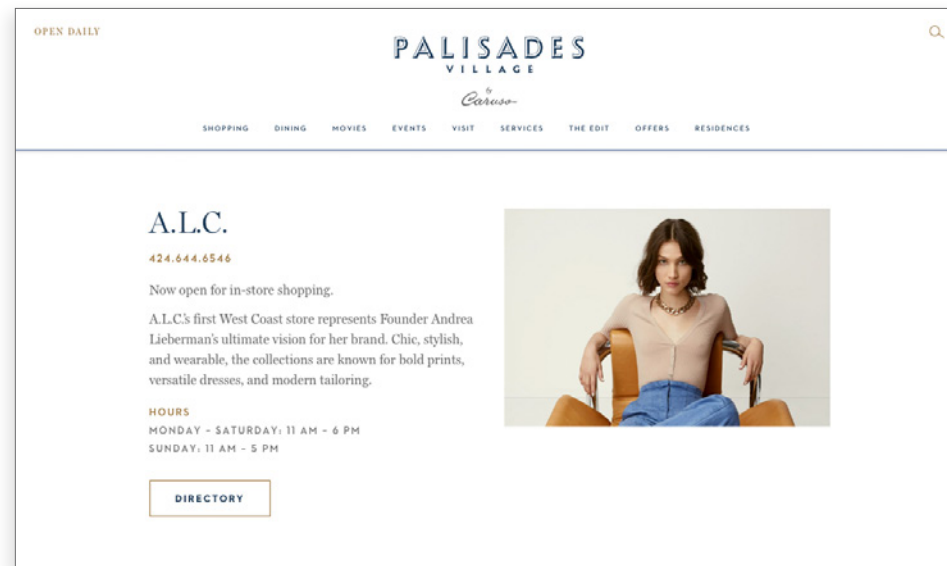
OPEN DAILY

PALISADES
VILLAGE
by
Caruso

SHOPPING DINING MOVIES EVENTS VISIT SERVICES THE EDIT OFFERS RESIDENCES

A.L.C.

424.644.6546

Now open for in-store shopping.

A.L.C.'s first West Coast store represents Founder Andrea Lieberman's ultimate vision for her brand. Chic, stylish, and wearable, the collections are known for bold prints, versatile dresses, and modern tailoring.

HOURS
MONDAY - SATURDAY: 11 AM - 6 PM
SUNDAY: 11 AM - 5 PM

DIRECTORY